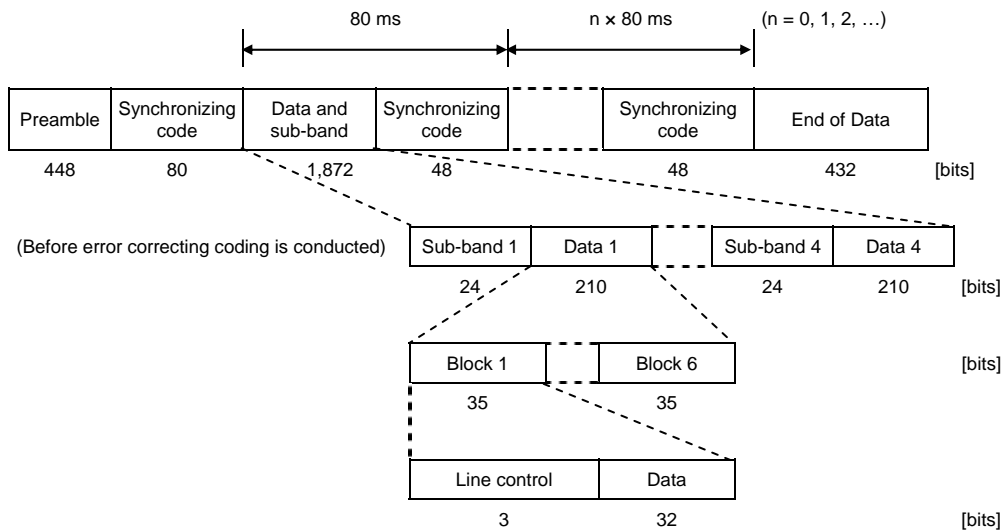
80 ms

n × 80 ms

(n = 0, 1, 2, …)

| Preamble | Synchronizing code | Data and sub-band | Synchronizing code | | Synchronizing code | End of Data | |
|---|---|---|---|---|---|---|---|
| 448 | 80 | 1,872 | 48 | | 48 | 432 | [bits] |

(Before error correcting coding is conducted)

| Sub-band 1 | Data 1 | | Sub-band 4 | Data 4 | |
|---|---|---|---|---|---|
| 24 | 210 | | 24 | 210 | [bits] |

| Block 1 | | Block 6 | [bits] |
|---|---|---|---|
| 35 | | 35 | |

| Line control | Data | |
|---|---|---|
| 3 | 32 | [bits] |